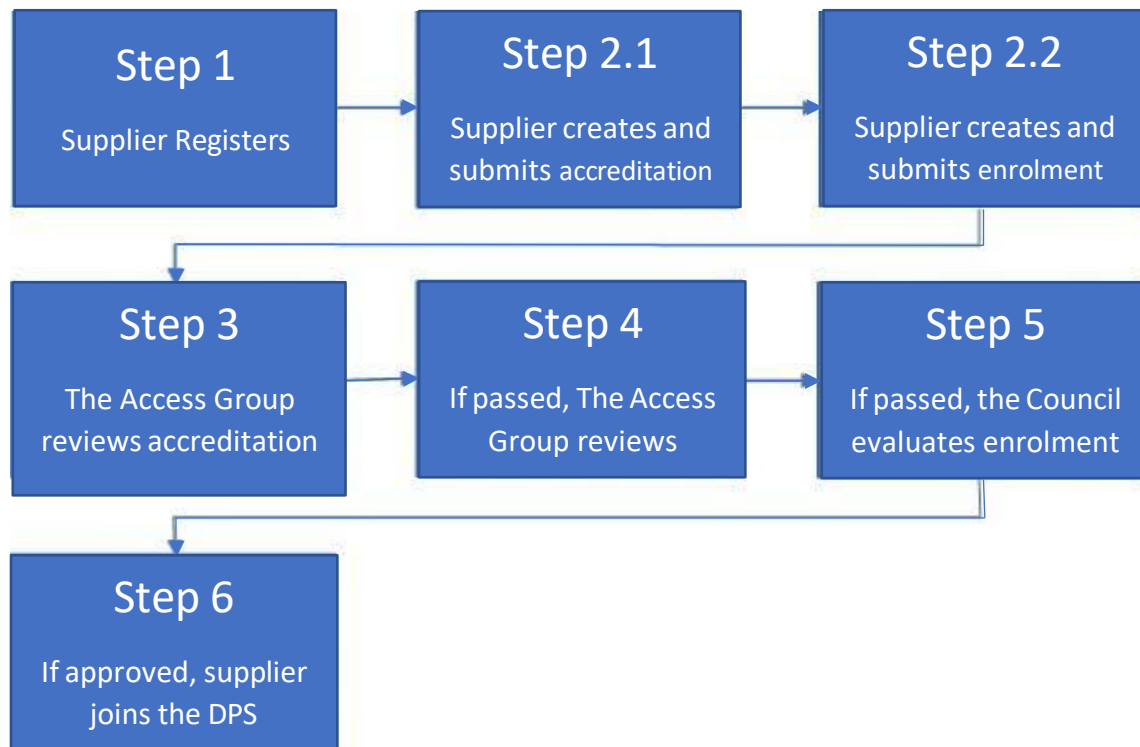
Step 1

Supplier Registers

Step 2.1

Supplier creates and submits accreditation

Step 2.2

Supplier creates and submits enrolment

Step 3

The Access Group reviews accreditation

Step 4

If passed, The Access Group reviews

Step 5

If passed, the Council evaluates enrolment

Step 6

If approved, supplier joins the DPS